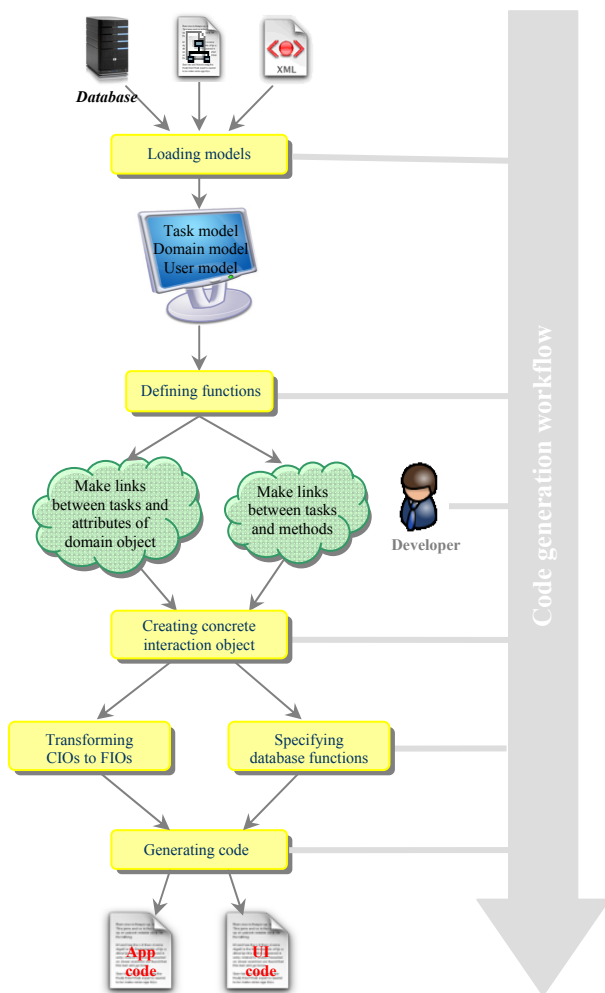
Database

XML

Loading models

Task model
Domain model
User model

Defining functions

Make links between tasks and attributes of domain object

Make links between tasks and methods

Developer

Creating concrete interaction object

Transforming CIOs to FIOs

Specifying database functions

Generating code

App code

UI code

Code generation workflow